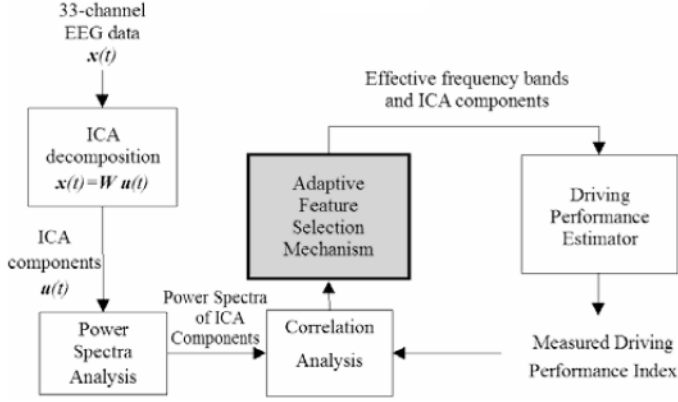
33-channel EEG data
$x(t)$

ICA decomposition
$x(t)=W\,u(t)$

ICA components
$u(t)$

Power Spectra Analysis

Power Spectra of ICA Components

Correlation Analysis

Adaptive Feature Selection Mechanism

Effective frequency bands and ICA components

Driving Performance Estimator

Measured Driving Performance Index